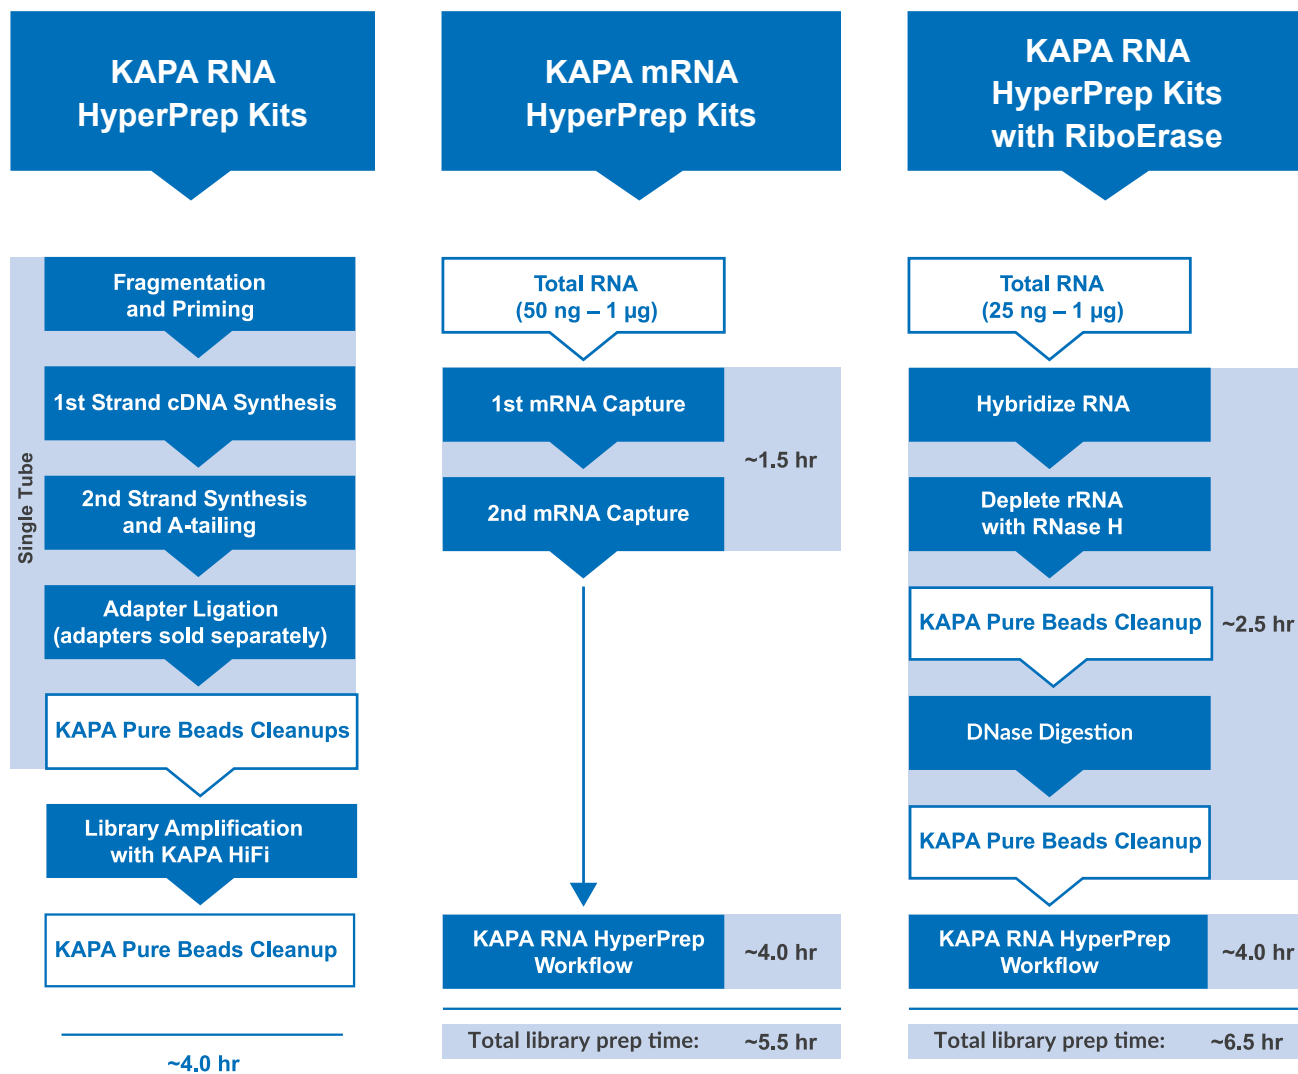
KAPA RNA HyperPrep Kits

Single Tube

Fragmentation and Priming

1st Strand cDNA Synthesis

2nd Strand Synthesis and A-tailing

Adapter Ligation (adapters sold separately)

KAPA Pure Beads Cleanups

Library Amplification with KAPA HiFi

KAPA Pure Beads Cleanup

~4.0 hr

KAPA mRNA HyperPrep Kits

Total RNA (50 ng – 1 µg)

1st mRNA Capture

2nd mRNA Capture

~1.5 hr

KAPA RNA HyperPrep Workflow

~4.0 hr

Total library prep time: ~5.5 hr

KAPA RNA HyperPrep Kits with RiboErase

Total RNA (25 ng – 1 µg)

Hybridize RNA

Deplete rRNA with RNase H

KAPA Pure Beads Cleanup

~2.5 hr

DNase Digestion

KAPA Pure Beads Cleanup

KAPA RNA HyperPrep Workflow

~4.0 hr

Total library prep time: ~6.5 hr